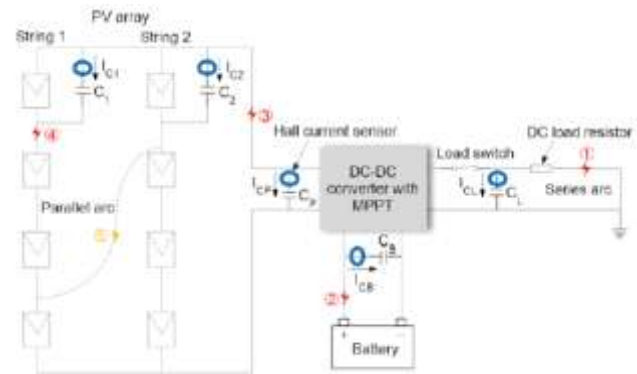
PV array

String 1

String 2

$I_{C1}$

$C_1$

$I_{C2}$

$C_2$

④

③

Hall current sensor

$I_{CP}$

$C_P$

DC-DC converter with MPPT

Load switch

DC load resistor

①

$I_{CL}$

$C_L$

Series arc

Parallel arc

⑤

$C_B$

$I_{CB}$

②

Battery